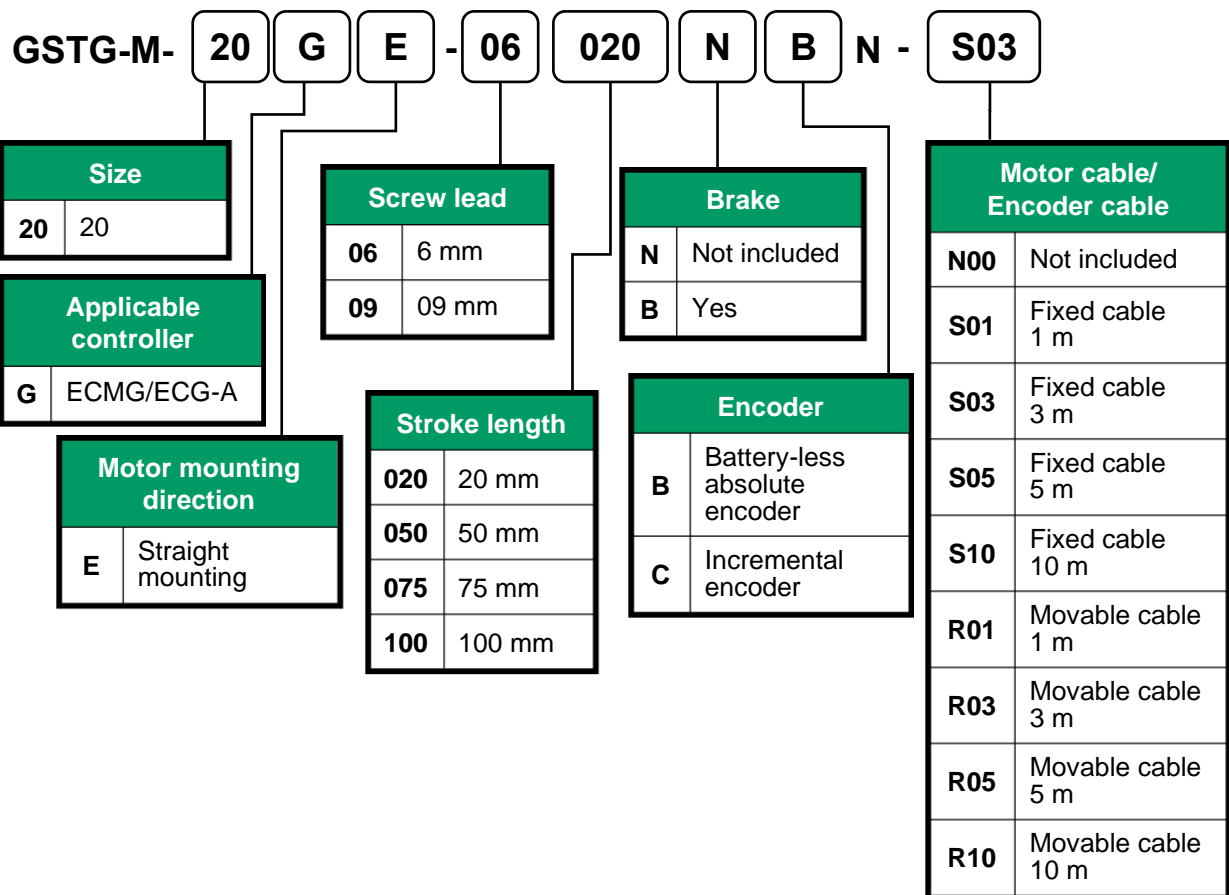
GSTG-M- 20 G E - 06 020 N B N - S03

| Size | |
|---|---|
| 20 | 20 |

| Applicable controller | |
|---|---|
| G | ECMG/ECG-A |

| Motor mounting direction | |
|---|---|
| E | Straight mounting |

| Screw lead | |
|---|---|
| 06 | 6 mm |
| 09 | 09 mm |

| Stroke length | |
|---|---|
| 020 | 20 mm |
| 050 | 50 mm |
| 075 | 75 mm |
| 100 | 100 mm |

| Brake | |
|---|---|
| N | Not included |
| B | Yes |

| Encoder | |
|---|---|
| B | Battery-less absolute encoder |
| C | Incremental encoder |

| Motor cable/ Encoder cable | |
|---|---|
| N00 | Not included |
| S01 | Fixed cable 1 m |
| S03 | Fixed cable 3 m |
| S05 | Fixed cable 5 m |
| S10 | Fixed cable 10 m |
| R01 | Movable cable 1 m |
| R03 | Movable cable 3 m |
| R05 | Movable cable 5 m |
| R10 | Movable cable 10 m |